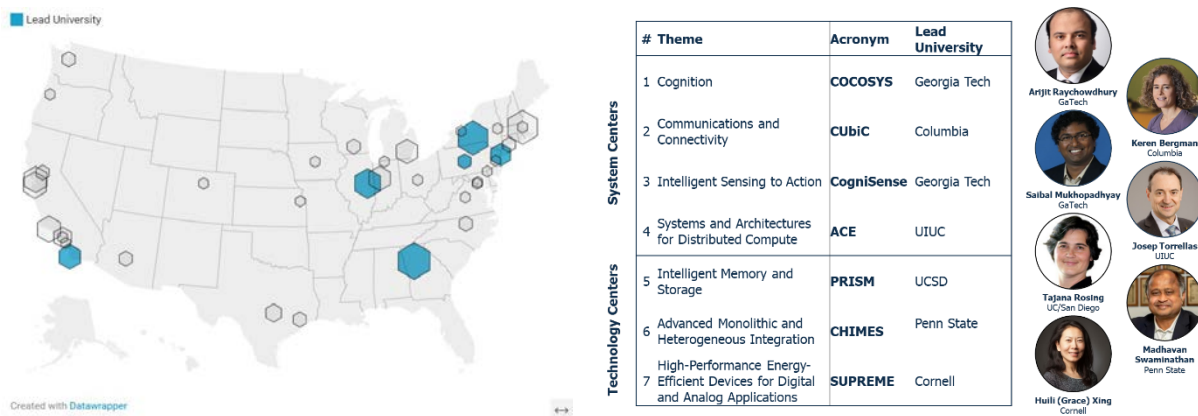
Lead University

Created with Datawrapper

| | # | Theme | Acronym | Lead University |
|---|---|---|---|---|
| System Centers | 1 | Cognition | COCOSYS | Georgia Tech |
| | 2 | Communications and Connectivity | CUbiC | Columbia |
| | 3 | Intelligent Sensing to Action | CogniSense | Georgia Tech |
| | 4 | Systems and Architectures for Distributed Compute | ACE | UIUC |
| Technology Centers | 5 | Intelligent Memory and Storage | PRISM | UCSD |
| | 6 | Advanced Monolithic and Heterogeneous Integration | CHIMES | Penn State |
| | 7 | High-Performance Energy-Efficient Devices for Digital and Analog Applications | SUPREME | Cornell |

Arijit Raychowdhury
GaTech

Keren Bergman
Columbia

Saibal Mukhopadhyay
GaTech

Josep Torrellas
UIUC

Tajana Rosing
UC/San Diego

Madhavan Swaminathan
Penn State

Huili (Grace) Xing
Cornell